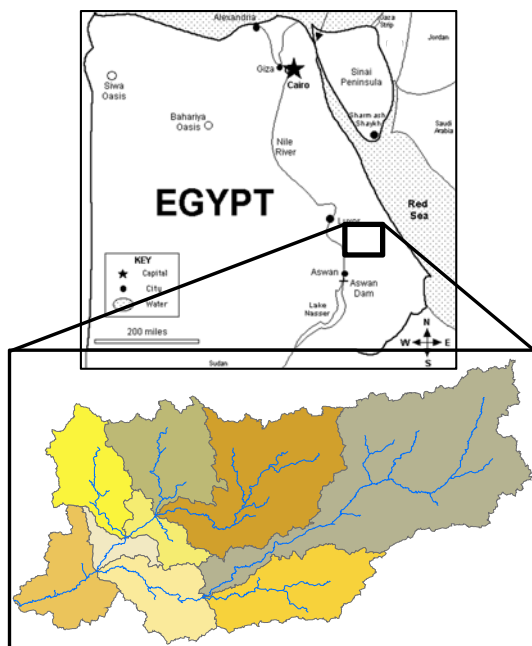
Alexandria
Gaza Strip
Jordan
Siwa Oasis
Giza
Cairo
Sinai Peninsula
Bahariya Oasis
Sharm ash Shaykh
Saudi Arabia
Nile River
EGYPT
Red Sea
Luxor
KEY
Capital
City
Water
Aswan
Aswan Dam
Lake Nasser
200 miles
N
W
E
S
Sudan